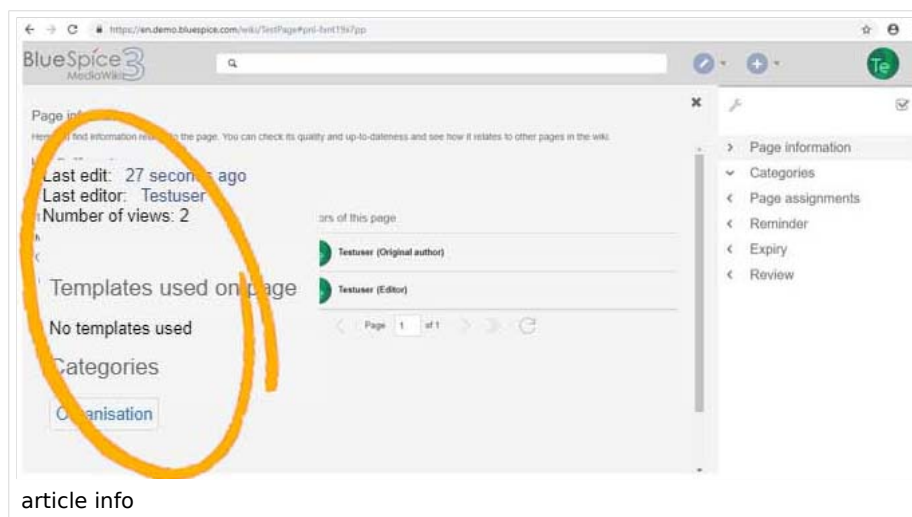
https://en.demo.bluespice.com/wiki/TestPage#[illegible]

BlueSpice 3 MediaWiki

Te

Page in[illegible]

Here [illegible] find information re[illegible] to the page. You can check its quality and up-to-dateness and see how it relates to other pages in the wiki.

Last edit: 27 secon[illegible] ago
Last editor: Testuser
Number of views: 2

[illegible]rs of this page

Testuser (Original author)

Testuser (Editor)

Page 1 of 1

Templates used on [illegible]age

No templates used

Categories

O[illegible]anisation

Page information
Categories
Page assignments
Reminder
Expiry
Review

article info